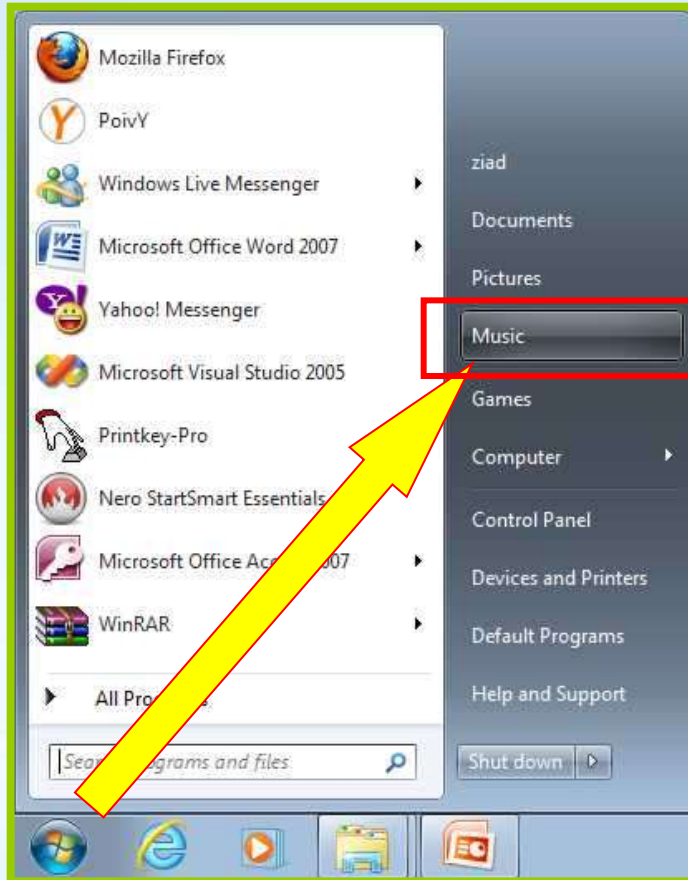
Mozilla Firefox
PoivY
Windows Live Messenger
Microsoft Office Word 2007
Yahoo! Messenger
Microsoft Visual Studio 2005
Printkey-Pro
Nero StartSmart Essentials
Microsoft Office Ac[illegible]007
WinRAR
All Pro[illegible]
Sea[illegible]grams and files

ziad
Documents
Pictures
Music
Games
Computer
Control Panel
Devices and Printers
Default Programs
Help and Support
Shut down